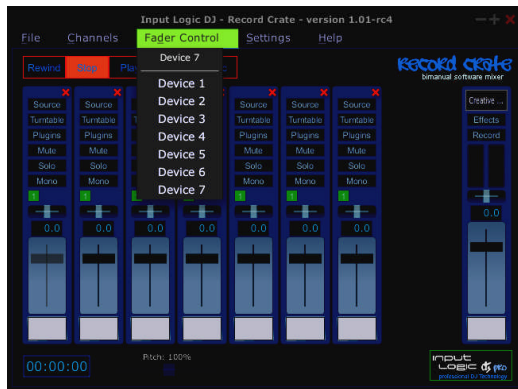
Input Logic DJ - Record Crate - version 1.01-rc4

File Channels Fader Control Settings Help

Device 7

Device 1
Device 2
Device 3
Device 4
Device 5
Device 6
Device 7

Rewind Stop Pla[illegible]

RECORD CRATE
bimanual software mixer

Source Turntable Plugins Mute Solo Mono 1 0.0

Source Turntable Plugins Mute Solo Mono 1 0.0

Source Turntable Plugins Mute Solo Mono 0.0

Source Turntable Plugins Mute Solo Mono 0.0

Source Turntable Plugins Mute Solo Mono 1 0.0

Source Turntable Plugins Mute Solo Mono 1 0.0

Source Turntable Plugins Mute Solo Mono 1 0.0

Creative ...
Effects
Record
0.0

00:00:00

Pitch: 100%

INPUT LOGIC DJ PRO
professional DJ Technology